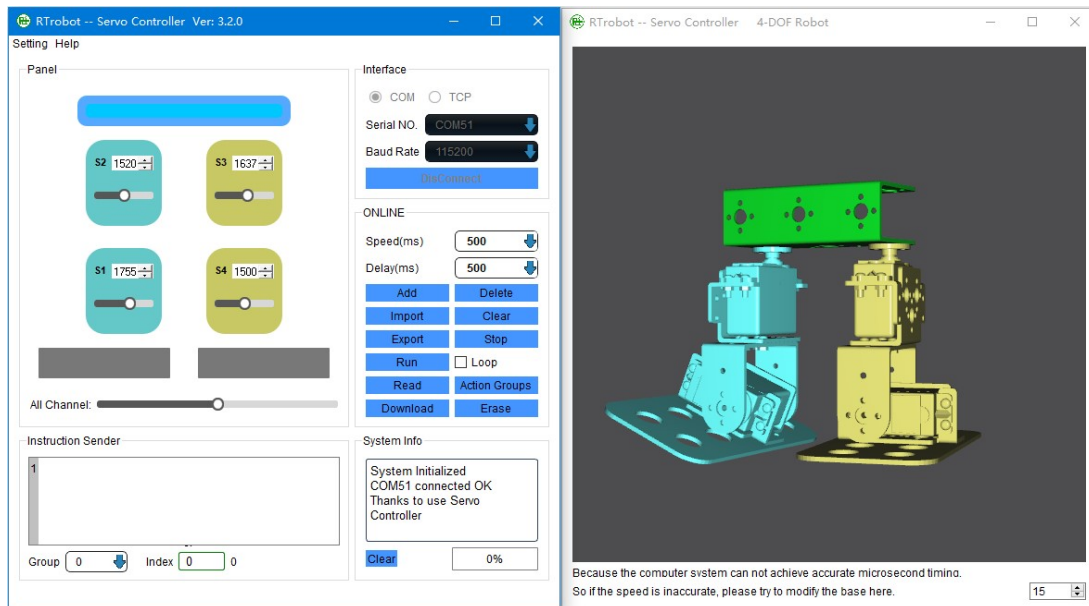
RTrobot -- Servo Controller Ver: 3.2.0

Setting Help

Panel

S2 1520

S3 1637

S1 1755

S4 1500

All Channel:

Interface

COM TCP

Serial NO. COM51

Baud Rate 115200

DisConnect

ONLINE

Speed(ms) 500

Delay(ms) 500

Add Delete

Import Clear

Export Stop

Run Loop

Read Action Groups

Download Erase

Instruction Sender

1

Group 0 Index 0 0

System Info

System Initialized
COM51 connected OK
Thanks to use Servo Controller

Clear 0%

RTrobot -- Servo Controller 4-DOF Robot

Because the computer system can not achieve accurate microsecond timing.
So if the speed is inaccurate, please try to modify the base here.

15